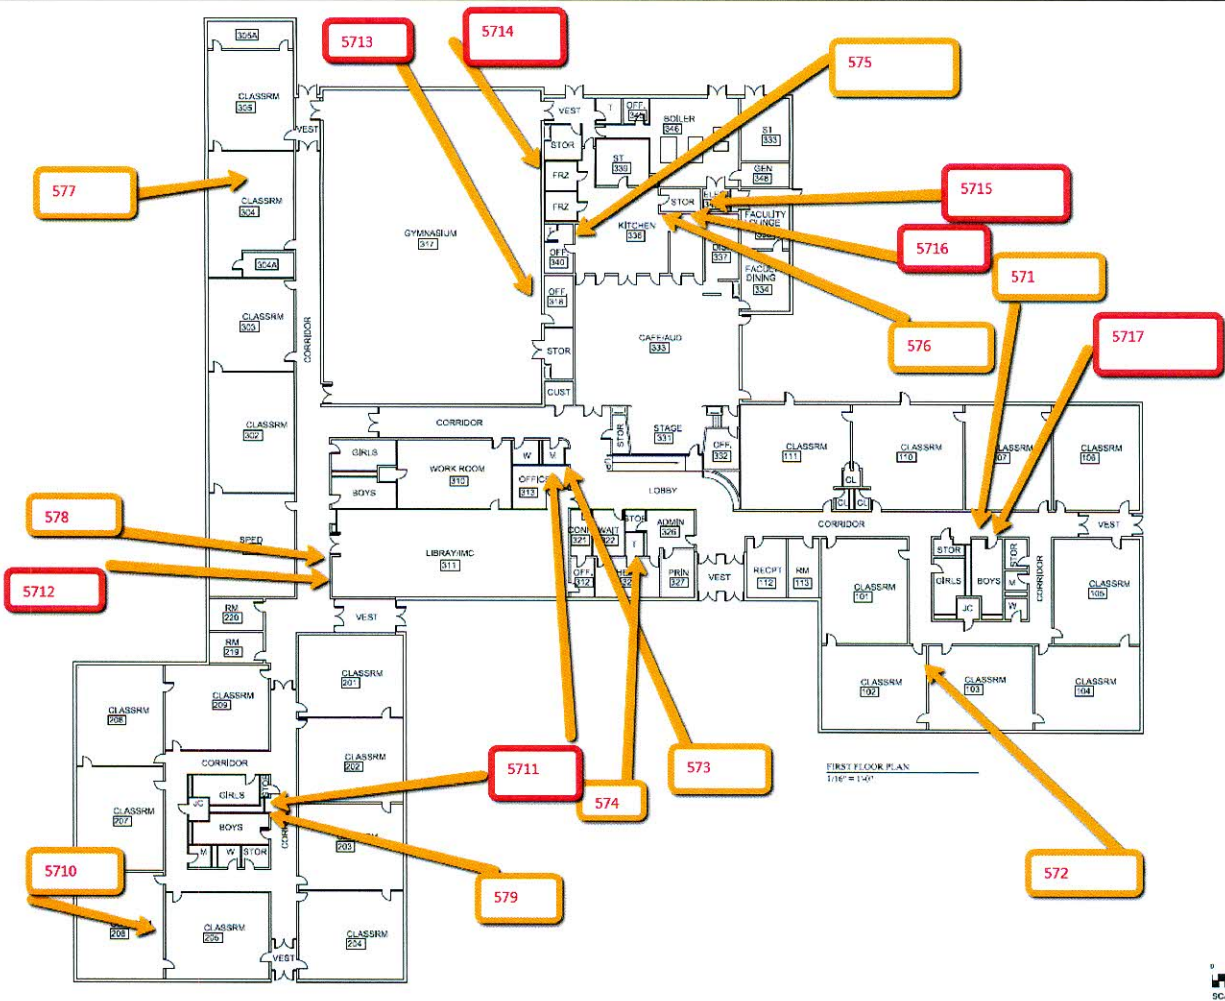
5713
5714
575
577
5715
5716
571
5717
576
578
5712
5711
574
573
572
5710
579

305A
CLASSRM
305
VEST
CLASSRM
304
304A
CLASSRM
303
CLASSRM
302
CORRIDOR
SPED
GYMNASIUM
317
VEST
T
OFF
349
BOILER
346
STOR
ST
339
FRZ
FRZ
OFF
340
OFF
318
STOR
CUST
KITCHEN
336
STOR
ELEC
ST
333
GEN
348
FACULTY LOUNGE
337
FACULTY DINING
334
CAFE/AUD
333
STAGE
331
STOR
OFF
332
CORRIDOR
GIRLS
BOYS
WORK ROOM
310
W
M
OFFICE
313
LOBBY
CONF
321
WAIT
322
STOR
T
ADMIN
326
OFF
312
PRIN
327
VEST
RECPT
112
RM
113
LIBRARY/IMC
311
CLASSRM
111
CLASSRM
110
CLASSRM
107
CLASSRM
106
CL
CL
CL
CORRIDOR
VEST
STOR
GIRLS
BOYS
STOR
M
W
JC
CORRIDOR
CLASSRM
101
CLASSRM
105
CLASSRM
102
CLASSRM
103
CLASSRM
104
RM
220
RM
219
VEST
CLASSRM
208
CLASSRM
209
CLASSRM
201
CLASSRM
202
CORRIDOR
GIRLS
JC
BOYS
M
W
STOR
CLASSRM
207
CLASSRM
203
208
CLASSRM
205
CLASSRM
204
VEST
FIRST FLOOR PLAN
1/16" = 1'-0"